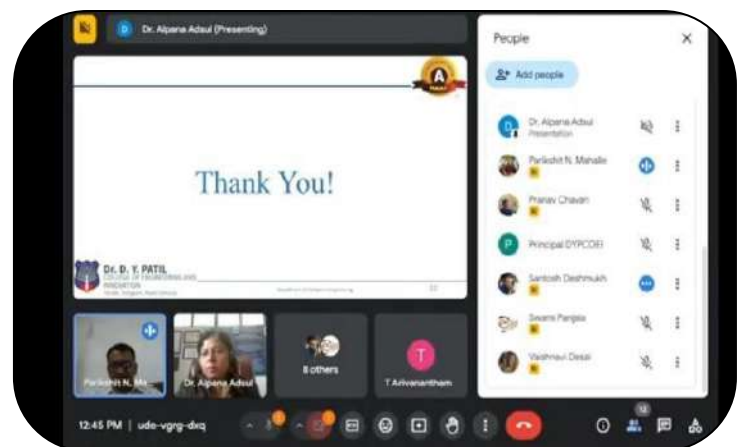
D Dr. Alpana Adsul (Presenting)

Thank You!

Dr. D. Y. PATIL COLLEGE OF ENGINEERING AND INNOVATION

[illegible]

People

Add people

Dr. Alpana Adsul
Presentation

Parikshit N. Mahalle

Pranav Chavan

P Principal DYPCOEI

Santosh Deshmukh

Swami Panjala

Vaishnavi Desai

Parikshit N. Ma

Dr. Alpana Adsul

8 others

T T Arivanantham

12:45 PM | udo-vgrg-dxq

12